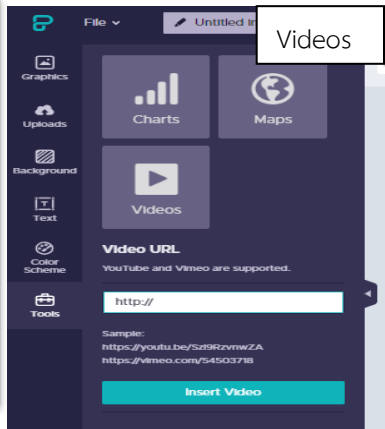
File
Untitled in
Videos
Graphics
Uploads
Background
Text
Color Scheme
Tools
Charts
Maps
Videos
Video URL
YouTube and Vimeo are supported.
http://
Sample:
https://youtu.be/Szf9RzvnwZA
https://vimeo.com/54503718
Insert Video